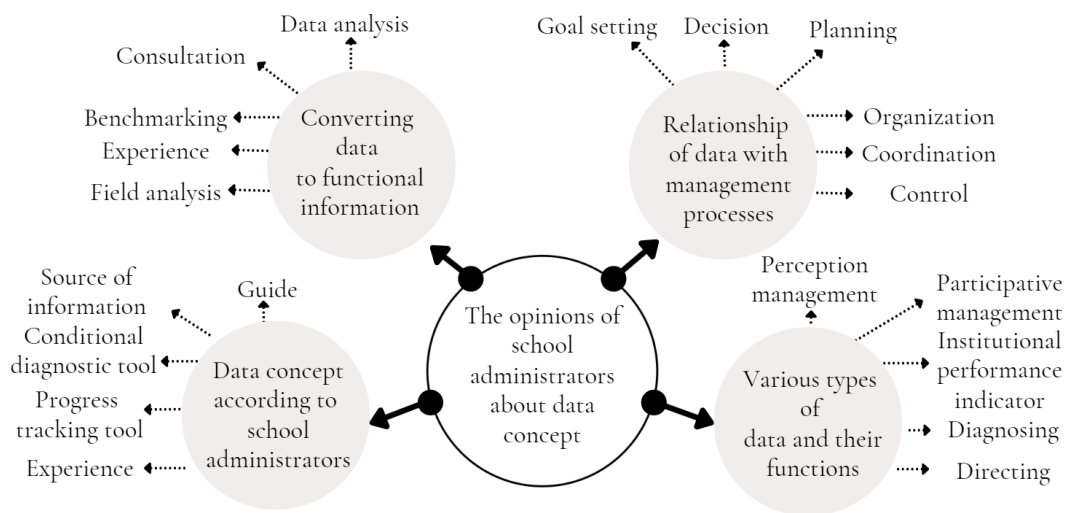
The opinions of school administrators about data concept

Converting data to functional information

Data analysis

Consultation

Benchmarking

Experience

Field analysis

Relationship of data with management processes

Goal setting

Decision

Planning

Organization

Coordination

Control

Data concept according to school administrators

Source of information

Guide

Conditional diagnostic tool

Progress tracking tool

Experience

Various types of data and their functions

Perception management

Participative management

Institutional performance indicator

Diagnosing

Directing